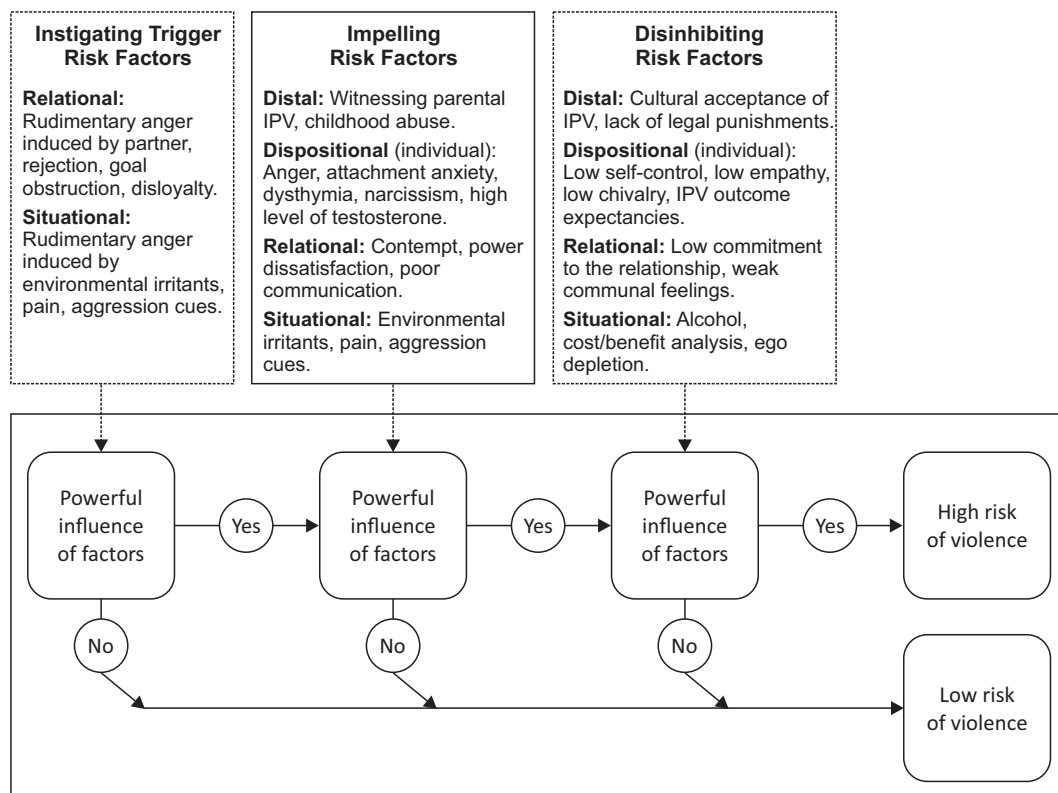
Instigating Trigger Risk Factors

Relational: Rudimentary anger induced by partner, rejection, goal obstruction, disloyalty.

Situational: Rudimentary anger induced by environmental irritants, pain, aggression cues.

Impelling Risk Factors

Distal: Witnessing parental IPV, childhood abuse.

Dispositional (individual): Anger, attachment anxiety, dysthymia, narcissism, high level of testosterone.

Relational: Contempt, power dissatisfaction, poor communication.

Situational: Environmental irritants, pain, aggression cues.

Disinhibiting Risk Factors

Distal: Cultural acceptance of IPV, lack of legal punishments.

Dispositional (individual): Low self-control, low empathy, low chivalry, IPV outcome expectancies.

Relational: Low commitment to the relationship, weak communal feelings.

Situational: Alcohol, cost/benefit analysis, ego depletion.

Powerful influence of factors

Yes

Powerful influence of factors

Yes

Powerful influence of factors

Yes

High risk of violence

No

No

No

Low risk of violence